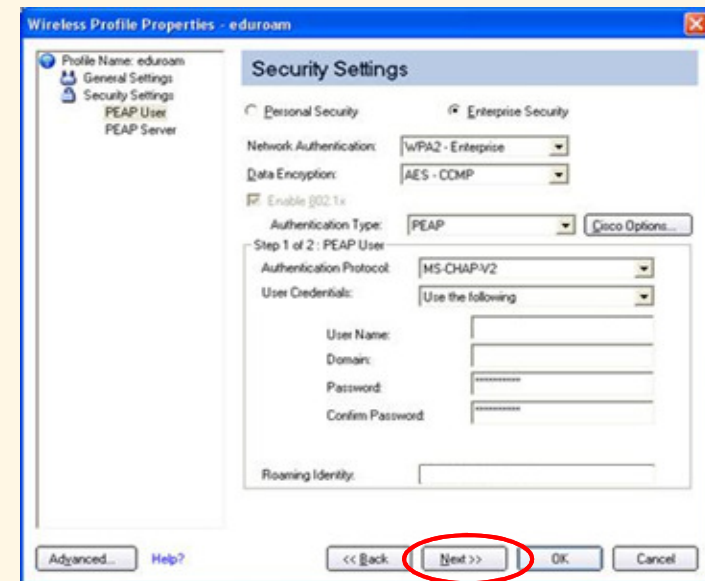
Wireless Profile Properties - eduroam

Profile Name: eduroam
General Settings
Security Settings
PEAP User
PEAP Server

Security Settings

Personal Security
Enterprise Security

Network Authentication: WPA2 - Enterprise
Data Encryption: AES - CCMP
Enable 802.1x
Authentication Type: PEAP
Cisco Options...

Step 1 of 2 : PEAP User
Authentication Protocol: MS-CHAP-V2
User Credentials: Use the following

User Name:
Domain:
Password: **********
Confirm Password: **********

Roaming Identity:

Advanced...
Help?
<< Back
Next >>
OK
Cancel